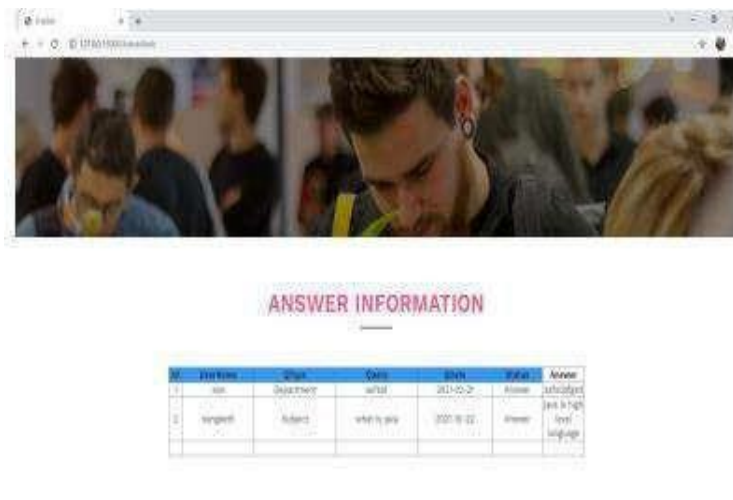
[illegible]

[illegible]

ANSWER INFORMATION

| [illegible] | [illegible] | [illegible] | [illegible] | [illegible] | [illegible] | Answer |
|---|---|---|---|---|---|---|
| 1 | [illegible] | Department | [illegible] | 2021-02-2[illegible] | Answer | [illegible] |
| 2 | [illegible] | Subject | what is java | 2021-02-22 | Answer | java is high level language |
| | | | | | | |